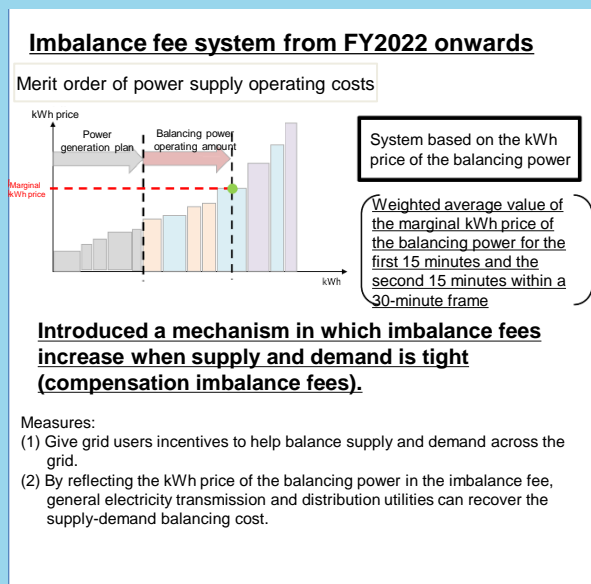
Imbalance fee system from FY2022 onwards

Merit order of power supply operating costs

kWh price

Power generation plan

Balancing power operating amount

Marginal kWh price

kWh

System based on the kWh price of the balancing power

Weighted average value of the marginal kWh price of the balancing power for the first 15 minutes and the second 15 minutes within a 30-minute frame

Introduced a mechanism in which imbalance fees increase when supply and demand is tight (compensation imbalance fees).

Measures:
(1) Give grid users incentives to help balance supply and demand across the grid.
(2) By reflecting the kWh price of the balancing power in the imbalance fee, general electricity transmission and distribution utilities can recover the supply-demand balancing cost.